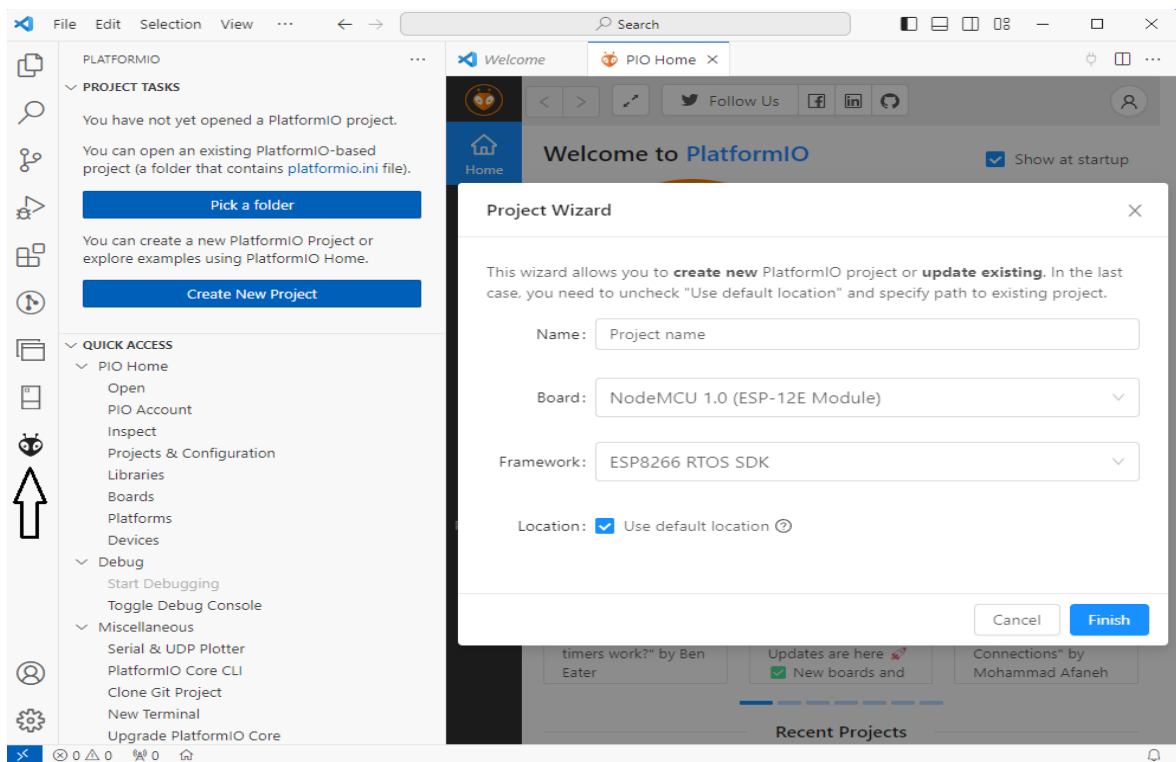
File Edit Selection View ···
Search

PLATFORMIO ···
PROJECT TASKS
You have not yet opened a PlatformIO project.
You can open an existing PlatformIO-based project (a folder that contains platformio.ini file).
Pick a folder
You can create a new PlatformIO Project or explore examples using PlatformIO Home.
Create New Project

QUICK ACCESS
PIO Home
Open
PIO Account
Inspect
Projects & Configuration
Libraries
Boards
Platforms
Devices
Debug
Start Debugging
Toggle Debug Console
Miscellaneous
Serial & UDP Plotter
PlatformIO Core CLI
Clone Git Project
New Terminal
Upgrade PlatformIO Core

Welcome
PIO Home ×

Follow Us
Home
Welcome to PlatformIO
Show at startup

Project Wizard ×
This wizard allows you to create new PlatformIO project or update existing. In the last case, you need to uncheck "Use default location" and specify path to existing project.
Name: Project name
Board: NodeMCU 1.0 (ESP-12E Module)
Framework: ESP8266 RTOS SDK
Location: Use default location
Cancel Finish

timers work?" by Ben Eater
Updates are here New boards and
Connections" by Mohammad Afaneh
Recent Projects

⊗ 0 ⚠ 0 0